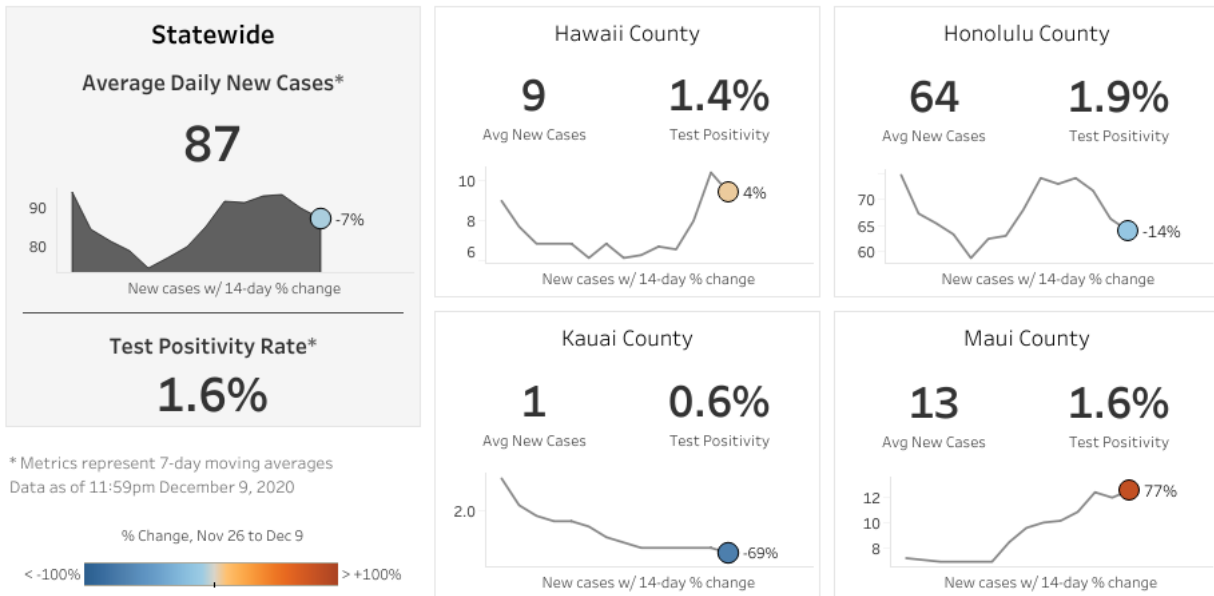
Statewide

Average Daily New Cases*

87

90
80
-7%
New cases w/ 14-day % change

Test Positivity Rate*

1.6%

* Metrics represent 7-day moving averages
Data as of 11:59pm December 9, 2020

% Change, Nov 26 to Dec 9

< -100%
> +100%

Hawaii County

9
Avg New Cases

1.4%
Test Positivity

10
8
6
4%
New cases w/ 14-day % change

Honolulu County

64
Avg New Cases

1.9%
Test Positivity

70
65
60
-14%
New cases w/ 14-day % change

Kauai County

1
Avg New Cases

0.6%
Test Positivity

2.0
-69%
New cases w/ 14-day % change

Maui County

13
Avg New Cases

1.6%
Test Positivity

12
10
8
77%
New cases w/ 14-day % change